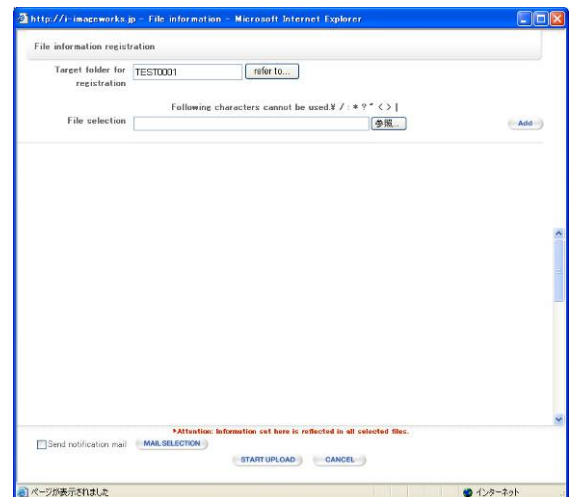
http://i-imageworks.jp - File information - Microsoft Internet Explorer

File information registration

Target folder for registration TEST0001 refer to...

Following characters cannot be used.¥ / : * ? " < > |

File selection 参照... Add

*Attention: Information set here is reflected in all selected files.

Send notification mail MAIL SELECTION

START UPLOAD CANCEL

ページが表示されました

インターネット